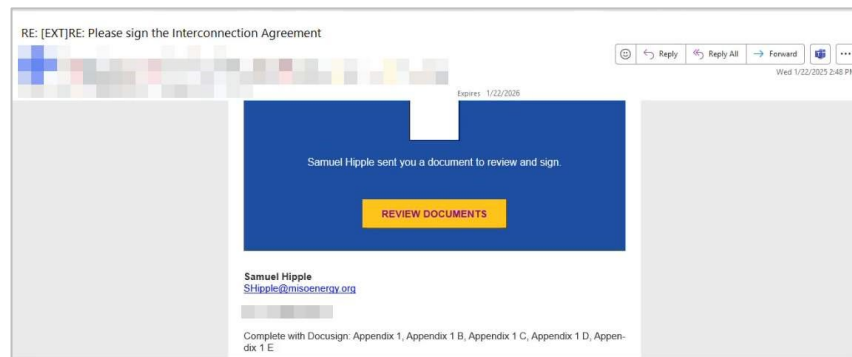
RE: [EXT]RE: Please sign the Interconnection Agreement

Reply
Reply All
Forward
Wed 1/22/2025 2:48 P

Expires 1/22/2026

Samuel Hipple sent you a document to review and sign.

REVIEW DOCUMENTS

Samuel Hipple
SHipple@misoenergy.org

Complete with Docusign: Appendix 1, Appendix 1 B, Appendix 1 C, Appendix 1 D, Appendix 1 E